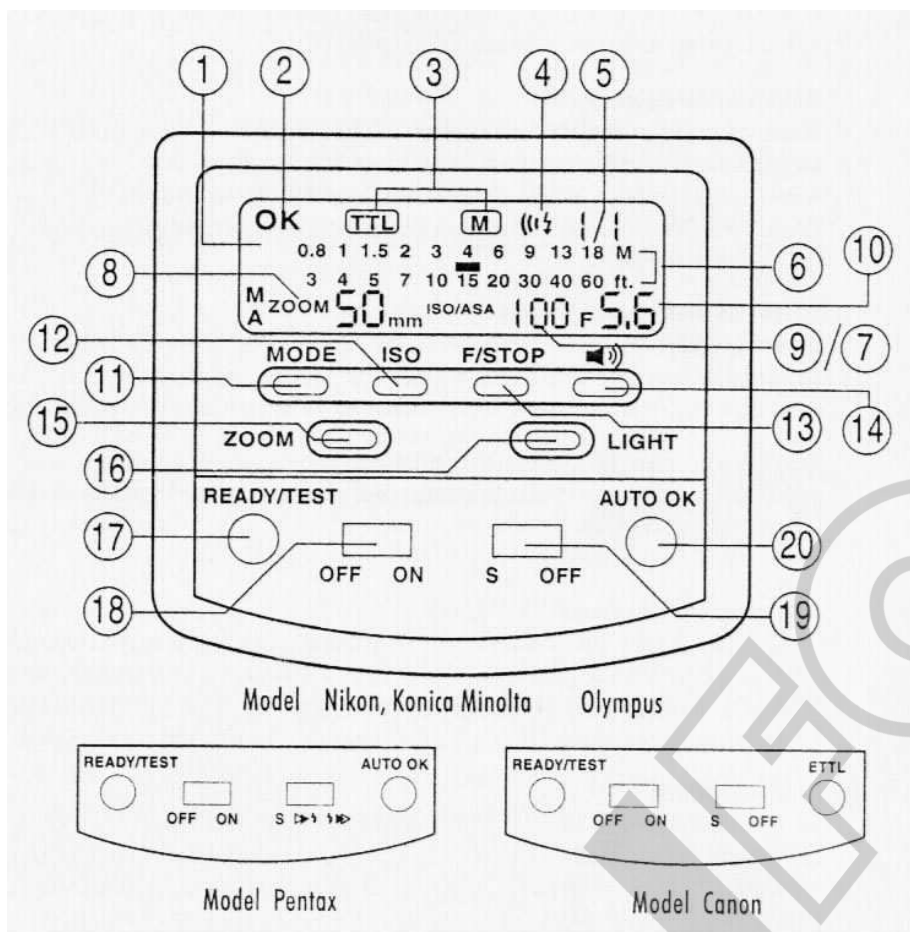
1 2 3 4 5

OK TTL M 1/1

0.8 1 1.5 2 3 4 6 9 13 18 M

6 10

8

3 4 5 7 10 15 20 30 40 60 ft.

M ZOOM 50 mm ISO/ASA 100 F 5.6
A

12

MODE ISO F/STOP

9 / 7

11

14

15

ZOOM

13

LIGHT

16

READY/TEST

AUTO OK

17

20

OFF ON S OFF

18

19

Model Nikon, Konica Minolta Olympus

READY/TEST AUTO OK

OFF ON S

Model Pentax

READY/TEST ETTL

OFF ON S OFF

Model Canon